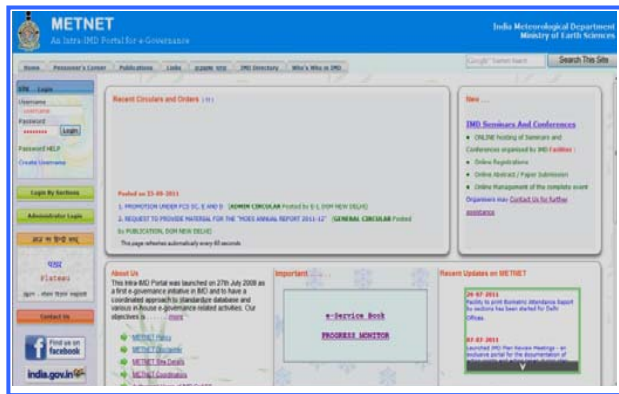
METNET
An Intra-IMD Portal for e-Governance

India Meteorological Department
Ministry of Earth Sciences

Home | Personnel's Corner | Publications | Links | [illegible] | IMD Directory | Who's Who in IMD

Google™ Custom Search | Search This Site

SSL Login
Username
Password
Login
Password HELP
Create Username

Login By Sections

Administrator Login

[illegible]

Contact Us

Find us on facebook

india.gov.in

Recent Circulars and Orders

Posted on 23-09-2011
1. PROMOTION UNDER FCS SC, E AND D (ADMIN CIRCULAR Posted by E-1, DGM NEW DELHI)
2. REQUEST TO PROVIDE MATERIAL FOR THE "MOES ANNUAL REPORT 2011-12" (GENERAL CIRCULAR Posted By PUBLICATION, DGM NEW DELHI)
This page refreshes automatically every 60 seconds

New ...

IMD Seminars And Conferences
ONLINE hosting of Seminars and Conferences organised by IMD Facilities :
Online Registrations
Online Abstract / Paper Submission
Online Management of the complete event
Organisers may Contact Us for further assistance

About Us
This Intra-IMD Portal was launched on 27th July 2008 as a first e-governance initiative in IMD and to have a coordinated approach to standardize database and various in-house e-governance related activities. Our objectives is ....... more
METNET Policy
METNET Contacts
METNET Site Details
METNET Coordinators
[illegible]

Important ....
e-Service Book
PROGRESS MONITOR

Recent Updates on METNET
26-07-2011
Facility to print Biometric Attendance Report by sections has been started for Delhi Offices.
07-07-2011
Launched IMD Plan Review Meetings - an exclusive portal for the documentation of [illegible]